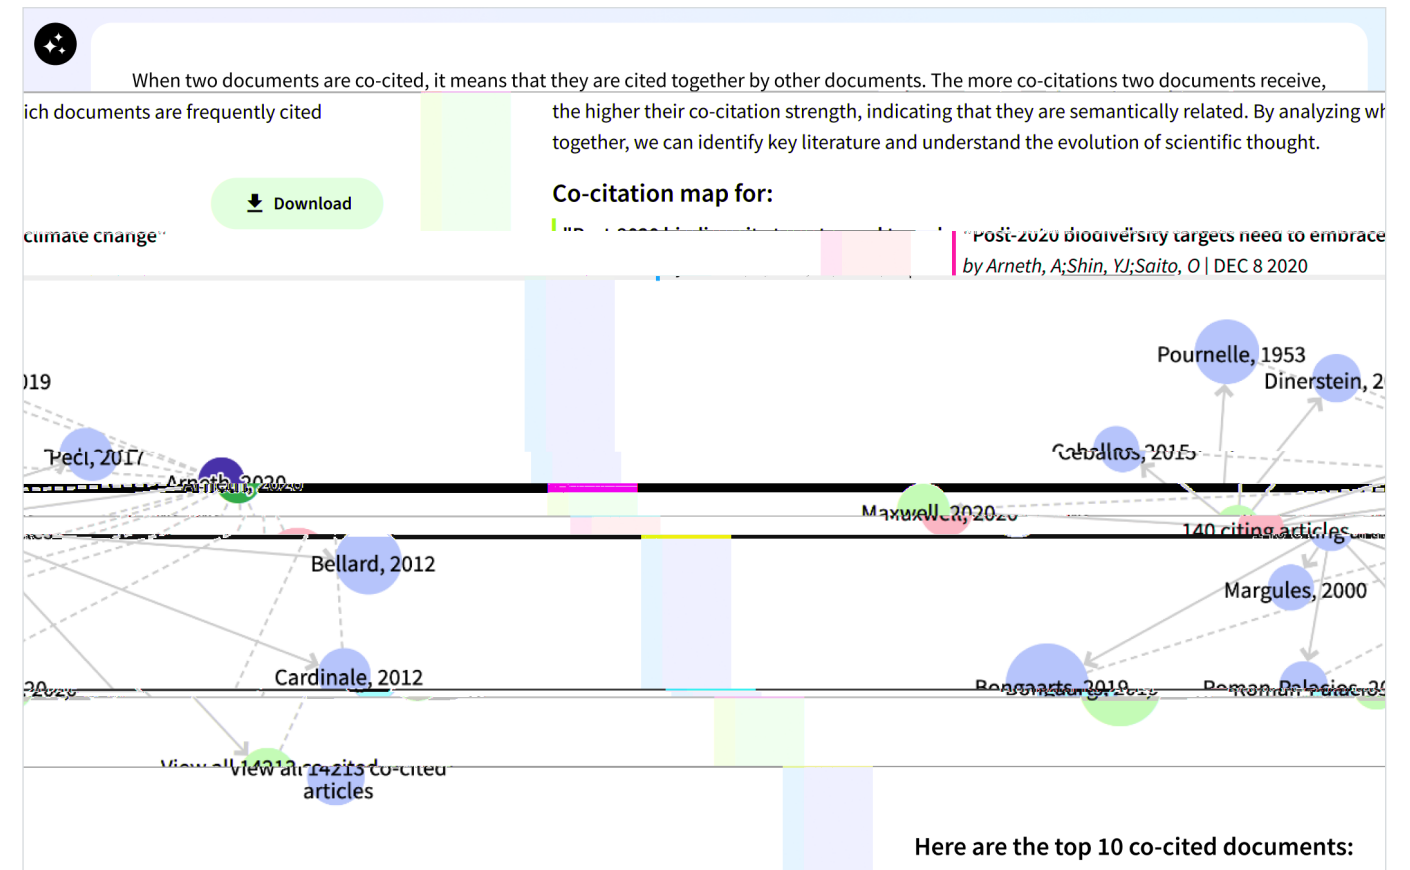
When two documents are co-cited, it means that they are cited together by other documents. The more co-citations two documents receive, the higher their co-citation strength, indicating that they are semantically related. By analyzing wh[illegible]ich documents are frequently cited together, we can identify key literature and understand the evolution of scientific thought.

Download

Co-citation map for:

"Post-2020 biodiversity targets need to embrace climate change"

by Arneth, A;Shin, YJ;Saito, O | DEC 8 2020

Pournelle, 1953

Dinerstein, 2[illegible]

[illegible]019

Pecl, 2017

Arneth, 2020

Ceballos, 2015

Maxwell, 2020

140 citing articles

Bellard, 2012

Margules, 2000

Cardinale, 2012

Bongaarts, 2019

Roman-Palacios, 20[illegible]

View all 14213 co-cited articles

Here are the top 10 co-cited documents: